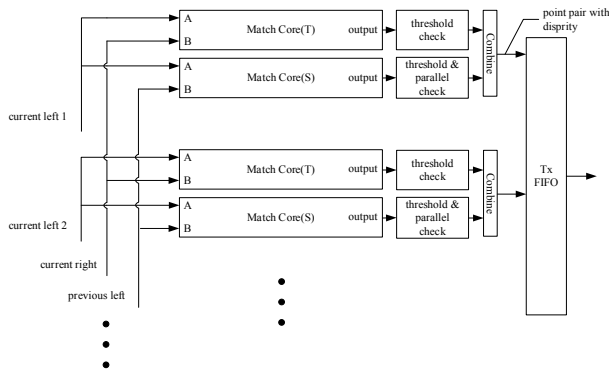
A
B
Match Core(T)
output
threshold check
Combine
point pair with disprity
A
B
Match Core(S)
output
threshold & parallel check
current left 1
A
B
Match Core(T)
output
threshold check
Combine
Tx FIFO
A
B
Match Core(S)
output
threshold & parallel check
current left 2
current right
previous left